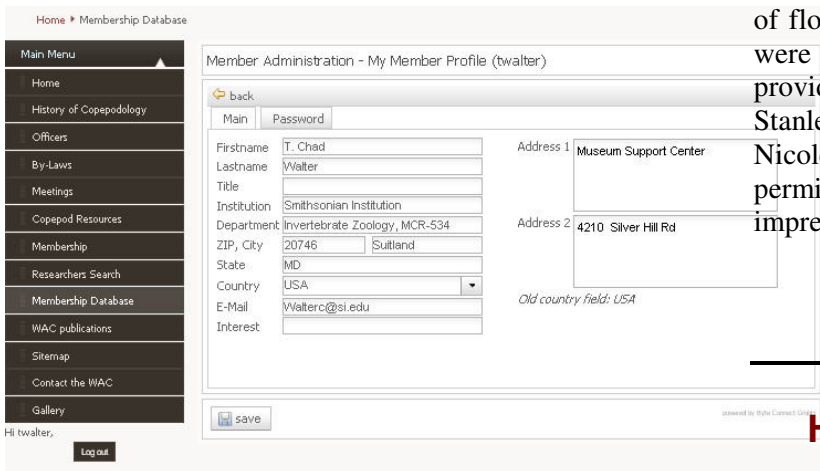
Home ▸ Membership Database

Main Menu
Home
History of Copepodology
Officers
By-Laws
Meetings
Copepod Resources
Membership
Researchers Search
Membership Database
WAC publications
Sitemap
Contact the WAC
Gallery
Hi twalter,
Log out

Member Administration - My Member Profile (twalter)

back

Main | Password

| | |
|---|---|
| Firstname | T. Chad |
| Lastname | Walter |
| Title | |
| Institution | Smithsonian Institution |
| Department | Invertebrate Zoology, MCR-534 |
| ZIP, City | 20746 Suitland |
| State | MD |
| Country | USA |
| E-Mail | Walterc@si.edu |
| Interest | |

Address 1 Museum Support Center

Address 2 4210 Silver Hill Rd

Old country field: USA

save

powered by Byte Connect GmbH

of flo
were
provi
Stanl
Nicol
permi
impre

H